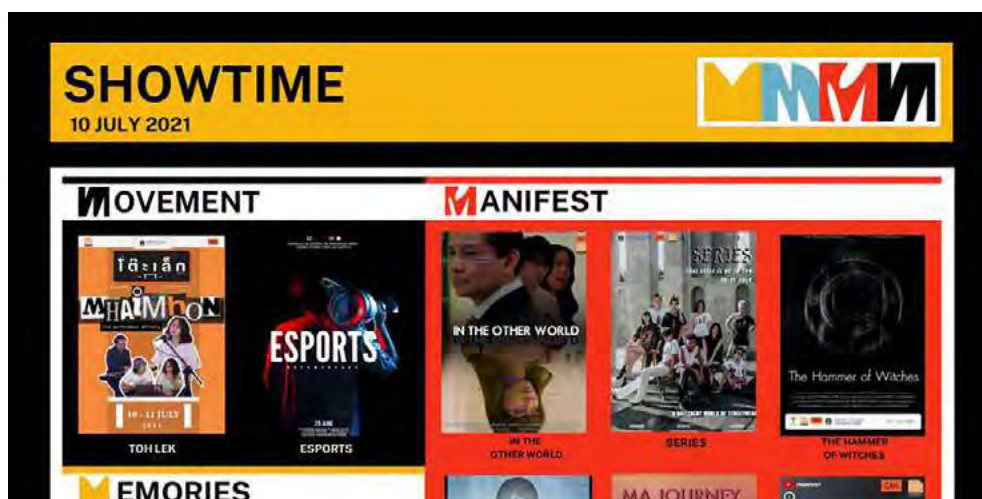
SHOWTIME
10 JULY 2021

MOVEMENT

โต๊ะเล็ก
MHAIMHON

10 - 11 JULY 2021

TOH LEK

ESPORTS

ESPORTS

MANIFEST

IN THE OTHER WORLD

IN THE OTHER WORLD

SERIES

SERIES

The Hammer of Witches

THE HAMMER OF WITCHES

EMORIES

MA JOURNEY